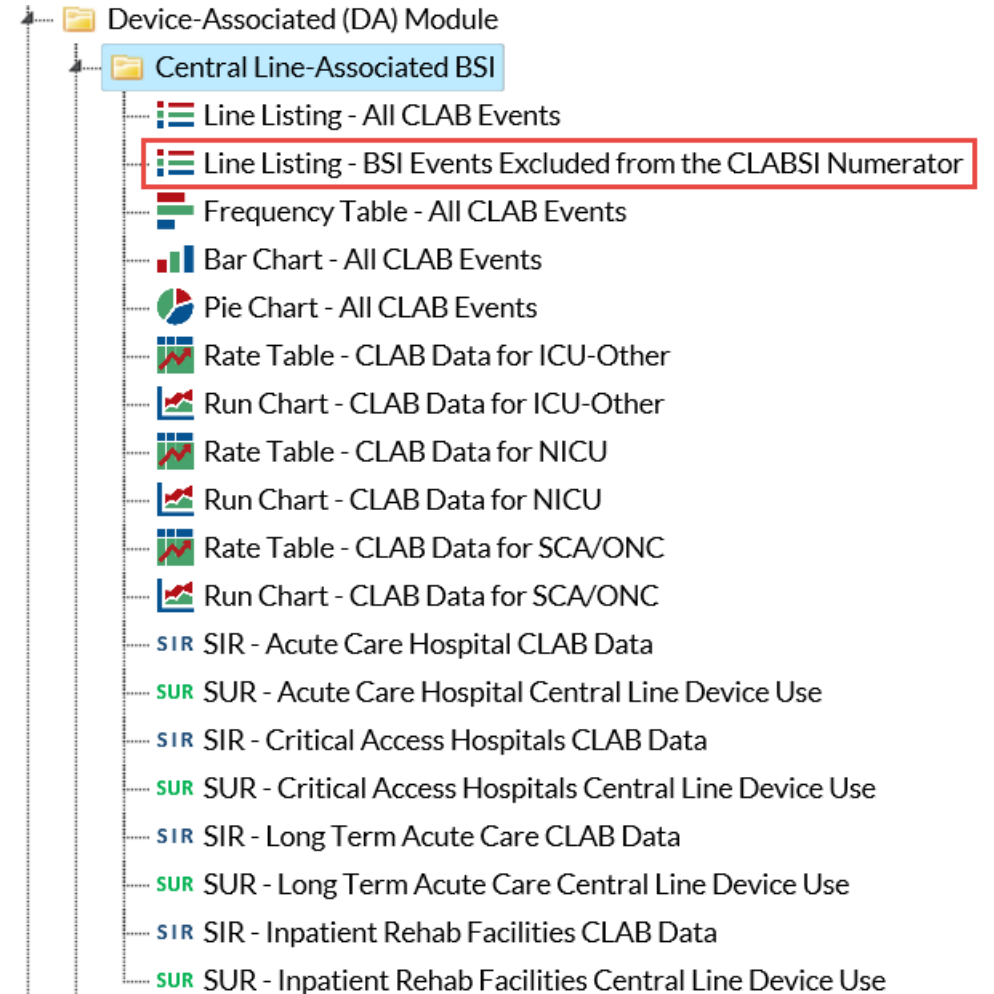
Device-Associated (DA) Module

Central Line-Associated BSI

Line Listing - All CLAB Events

Line Listing - BSI Events Excluded from the CLABSI Numerator

Frequency Table - All CLAB Events

Bar Chart - All CLAB Events

Pie Chart - All CLAB Events

Rate Table - CLAB Data for ICU-Other

Run Chart - CLAB Data for ICU-Other

Rate Table - CLAB Data for NICU

Run Chart - CLAB Data for NICU

Rate Table - CLAB Data for SCA/ONC

Run Chart - CLAB Data for SCA/ONC

SIR SIR - Acute Care Hospital CLAB Data

SUR SUR - Acute Care Hospital Central Line Device Use

SIR SIR - Critical Access Hospitals CLAB Data

SUR SUR - Critical Access Hospitals Central Line Device Use

SIR SIR - Long Term Acute Care CLAB Data

SUR SUR - Long Term Acute Care Central Line Device Use

SIR SIR - Inpatient Rehab Facilities CLAB Data

SUR SUR - Inpatient Rehab Facilities Central Line Device Use